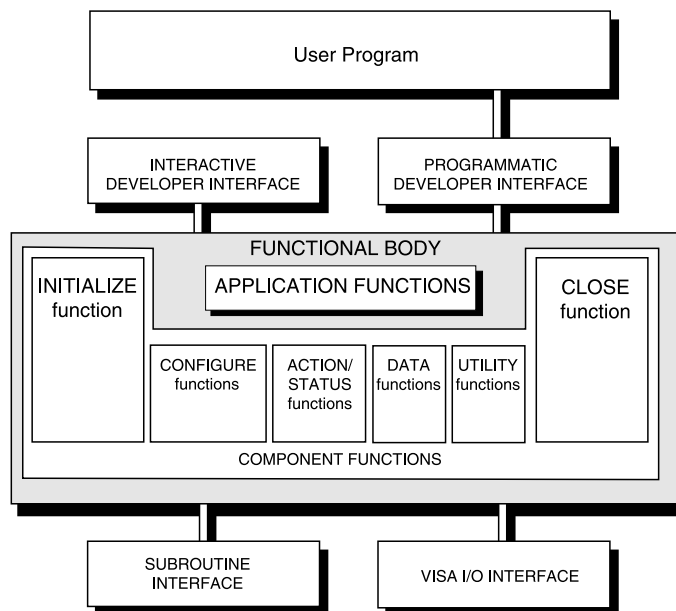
User Program

INTERACTIVE DEVELOPER INTERFACE

PROGRAMMATIC DEVELOPER INTERFACE

FUNCTIONAL BODY

INITIALIZE function

APPLICATION FUNCTIONS

CLOSE function

CONFIGURE functions

ACTION/ STATUS functions

DATA functions

UTILITY functions

COMPONENT FUNCTIONS

SUBROUTINE INTERFACE

VISA I/O INTERFACE